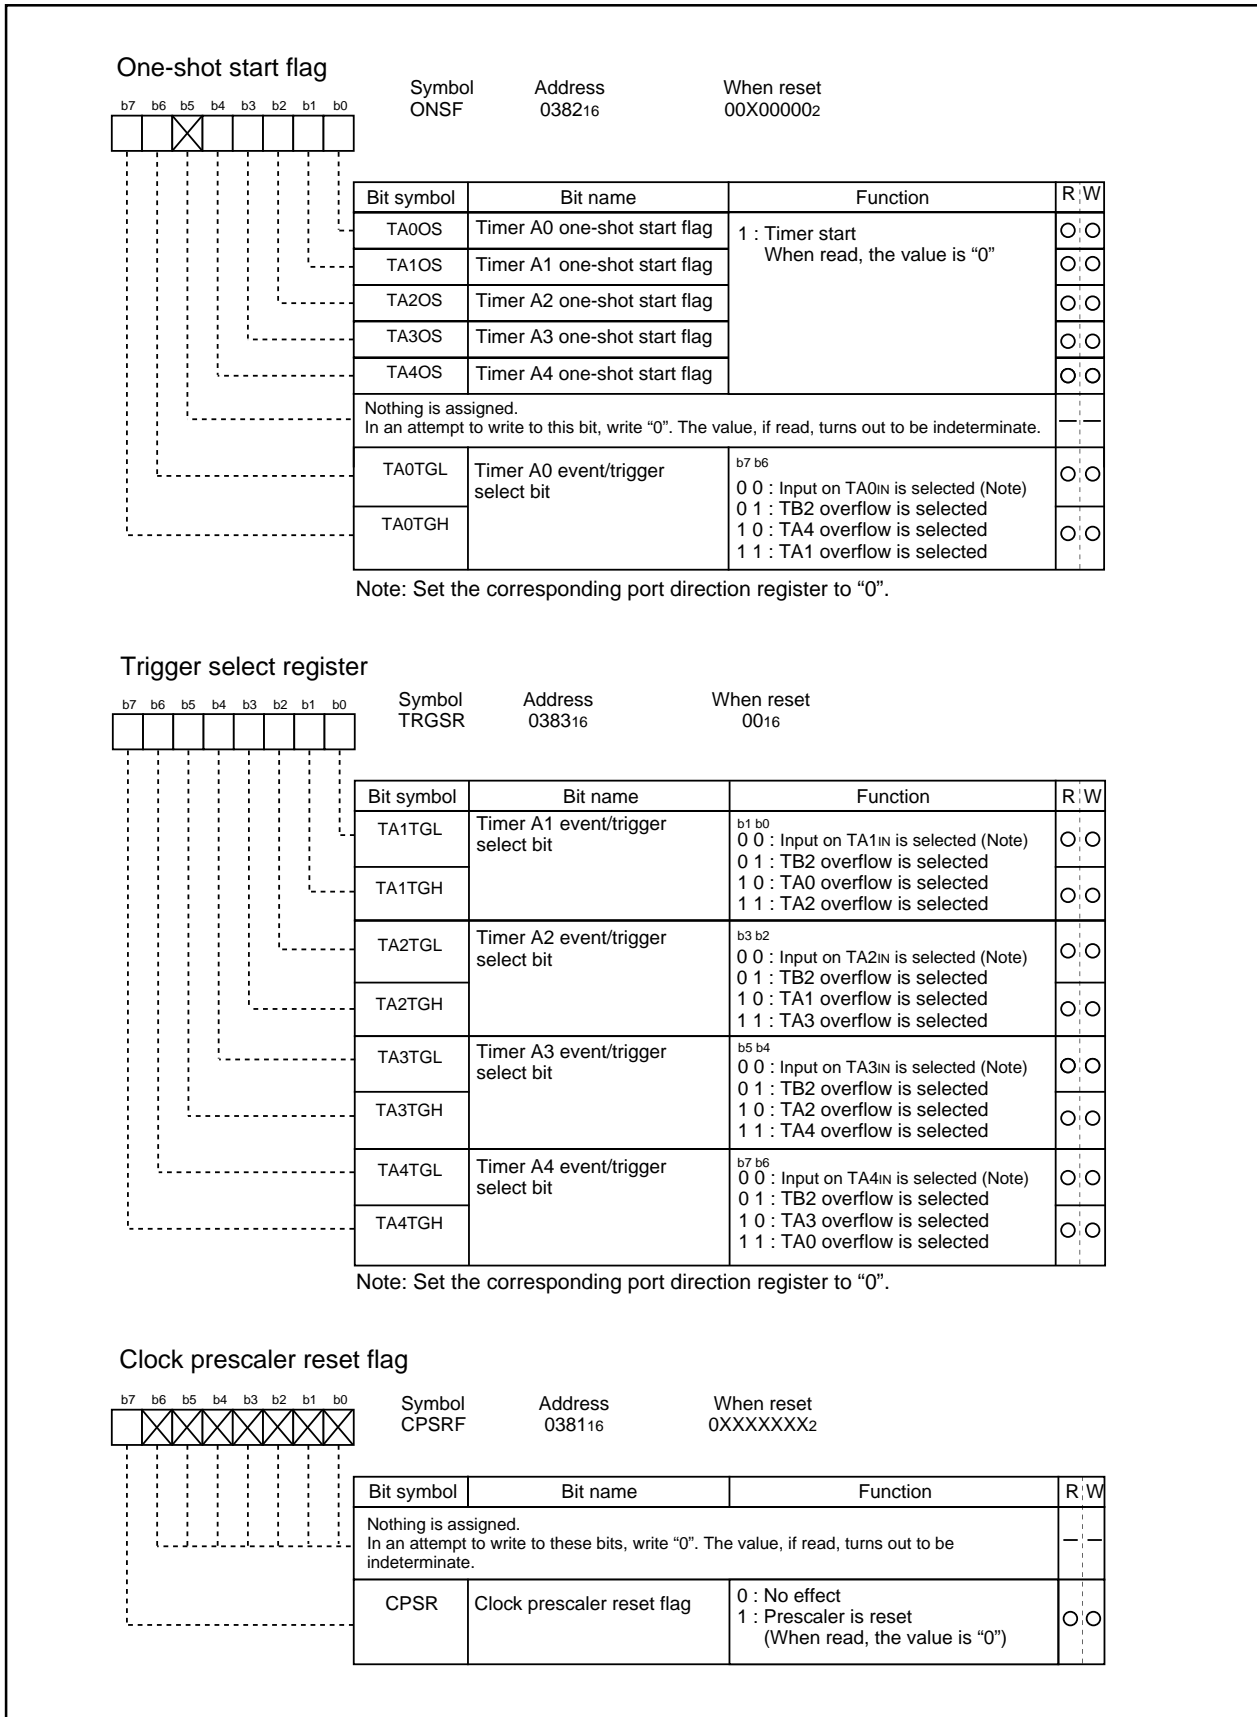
One-shot start flag

b7 b6 b5 b4 b3 b2 b1 b0

Symbol ONSF
Address $0382_{16}$
When reset $00X00000_2$

| Bit symbol | Bit name | Function | R | W |
|---|---|---|---|---|
| TA0OS | Timer A0 one-shot start flag | 1 : Timer start When read, the value is “0” | ○ | ○ |
| TA1OS | Timer A1 one-shot start flag | | ○ | ○ |
| TA2OS | Timer A2 one-shot start flag | | ○ | ○ |
| TA3OS | Timer A3 one-shot start flag | | ○ | ○ |
| TA4OS | Timer A4 one-shot start flag | | ○ | ○ |
| Nothing is assigned. In an attempt to write to this bit, write “0”. The value, if read, turns out to be indeterminate. | | | – | – |
| TA0TGL | Timer A0 event/trigger select bit | b7 b6 0 0 : Input on TA0IN is selected (Note) 0 1 : TB2 overflow is selected 1 0 : TA4 overflow is selected 1 1 : TA1 overflow is selected | ○ | ○ |
| TA0TGH | | | ○ | ○ |

Note: Set the corresponding port direction register to “0”.

Trigger select register

b7 b6 b5 b4 b3 b2 b1 b0

Symbol TRGSR
Address $0383_{16}$
When reset $00_{16}$

| Bit symbol | Bit name | Function | R | W |
|---|---|---|---|---|
| TA1TGL | Timer A1 event/trigger select bit | b1 b0 0 0 : Input on TA1IN is selected (Note) 0 1 : TB2 overflow is selected 1 0 : TA0 overflow is selected 1 1 : TA2 overflow is selected | ○ | ○ |
| TA1TGH | | | ○ | ○ |
| TA2TGL | Timer A2 event/trigger select bit | b3 b2 0 0 : Input on TA2IN is selected (Note) 0 1 : TB2 overflow is selected 1 0 : TA1 overflow is selected 1 1 : TA3 overflow is selected | ○ | ○ |
| TA2TGH | | | ○ | ○ |
| TA3TGL | Timer A3 event/trigger select bit | b5 b4 0 0 : Input on TA3IN is selected (Note) 0 1 : TB2 overflow is selected 1 0 : TA2 overflow is selected 1 1 : TA4 overflow is selected | ○ | ○ |
| TA3TGH | | | ○ | ○ |
| TA4TGL | Timer A4 event/trigger select bit | b7 b6 0 0 : Input on TA4IN is selected (Note) 0 1 : TB2 overflow is selected 1 0 : TA3 overflow is selected 1 1 : TA0 overflow is selected | ○ | ○ |
| TA4TGH | | | ○ | ○ |

Note: Set the corresponding port direction register to “0”.

Clock prescaler reset flag

b7 b6 b5 b4 b3 b2 b1 b0

Symbol CPSRF
Address $0381_{16}$
When reset $0XXXXXXX_2$

| Bit symbol | Bit name | Function | R | W |
|---|---|---|---|---|
| Nothing is assigned. In an attempt to write to these bits, write “0”. The value, if read, turns out to be indeterminate. | | | – | – |
| CPSR | Clock prescaler reset flag | 0 : No effect 1 : Prescaler is reset (When read, the value is “0”) | ○ | ○ |